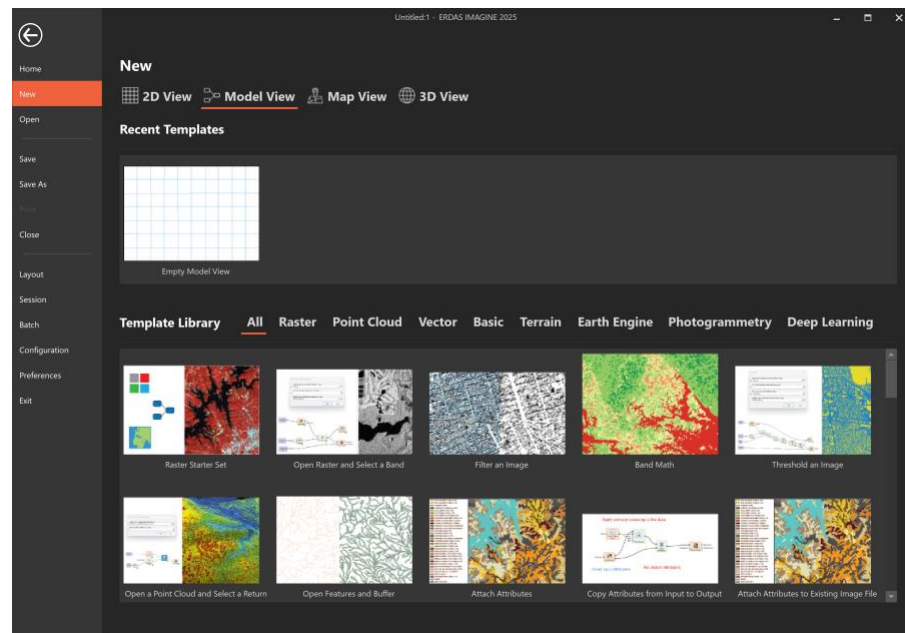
Untitled:1 - ERDAS IMAGINE 2025

Home
New
Open
Save
Save As
Print
Close
Layout
Session
Batch
Configuration
Preferences
Exit

New

2D View
Model View
Map View
3D View

Recent Templates

Empty Model View

Template Library
All
Raster
Point Cloud
Vector
Basic
Terrain
Earth Engine
Photogrammetry
Deep Learning

Raster Starter Set
Open Raster and Select a Band
Filter an Image
Band Math
Threshold an Image
Open a Point Cloud and Select a Return
Open Features and Buffer
Attach Attributes
Copy Attributes from Input to Output
Attach Attributes to Existing Image File